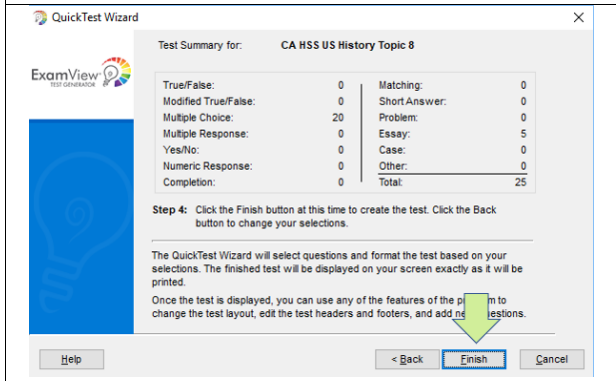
QuickTest Wizard

ExamView TEST GENERATOR

Test Summary for: CA HSS US History Topic 8

| | | | |
|---|---|---|---|
| True/False: | 0 | Matching: | 0 |
| Modified True/False: | 0 | Short Answer: | 0 |
| Multiple Choice: | 20 | Problem: | 0 |
| Multiple Response: | 0 | Essay: | 5 |
| Yes/No: | 0 | Case: | 0 |
| Numeric Response: | 0 | Other: | 0 |
| Completion: | 0 | Total: | 25 |

Step 4: Click the Finish button at this time to create the test. Click the Back button to change your selections.

The QuickTest Wizard will select questions and format the test based on your selections. The finished test will be displayed on your screen exactly as it will be printed.

Once the test is displayed, you can use any of the features of the pr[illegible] to change the test layout, edit the test headers and footers, and add ne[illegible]estions.

Help

< Back

Finish

Cancel